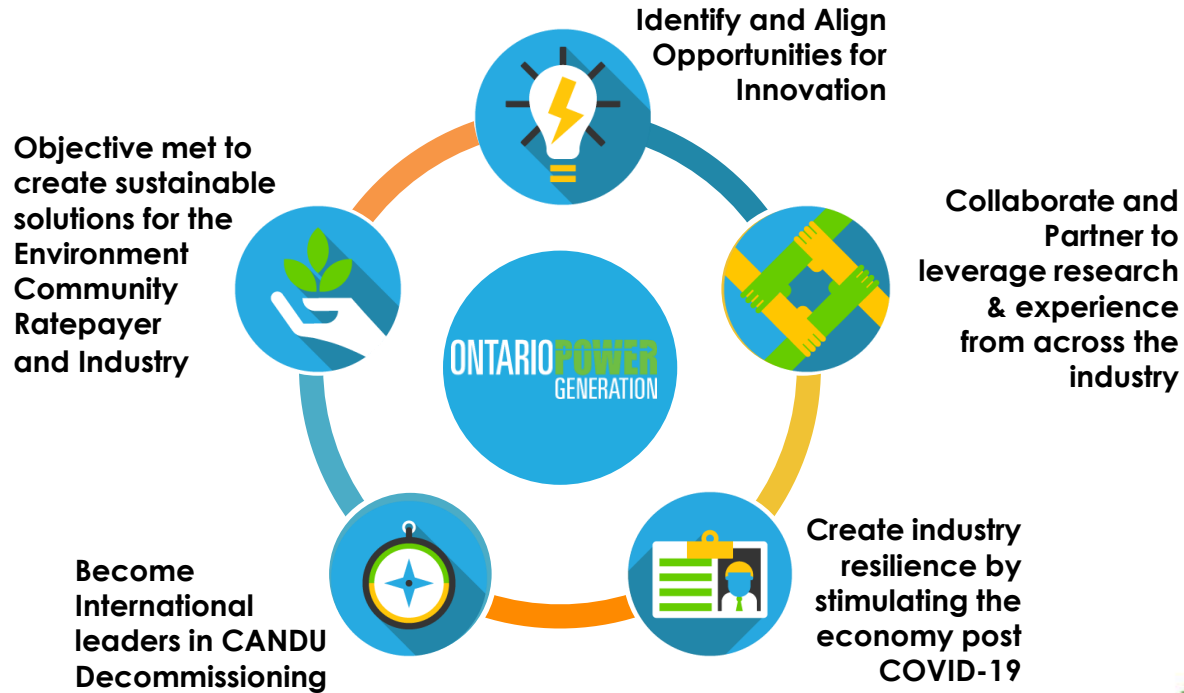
Identify and Align Opportunities for Innovation

Collaborate and Partner to leverage research & experience from across the industry

Create industry resilience by stimulating the economy post COVID-19

Become International leaders in CANDU Decommissioning

Objective met to create sustainable solutions for the Environment Community Ratepayer and Industry

ONTARIO POWER GENERATION